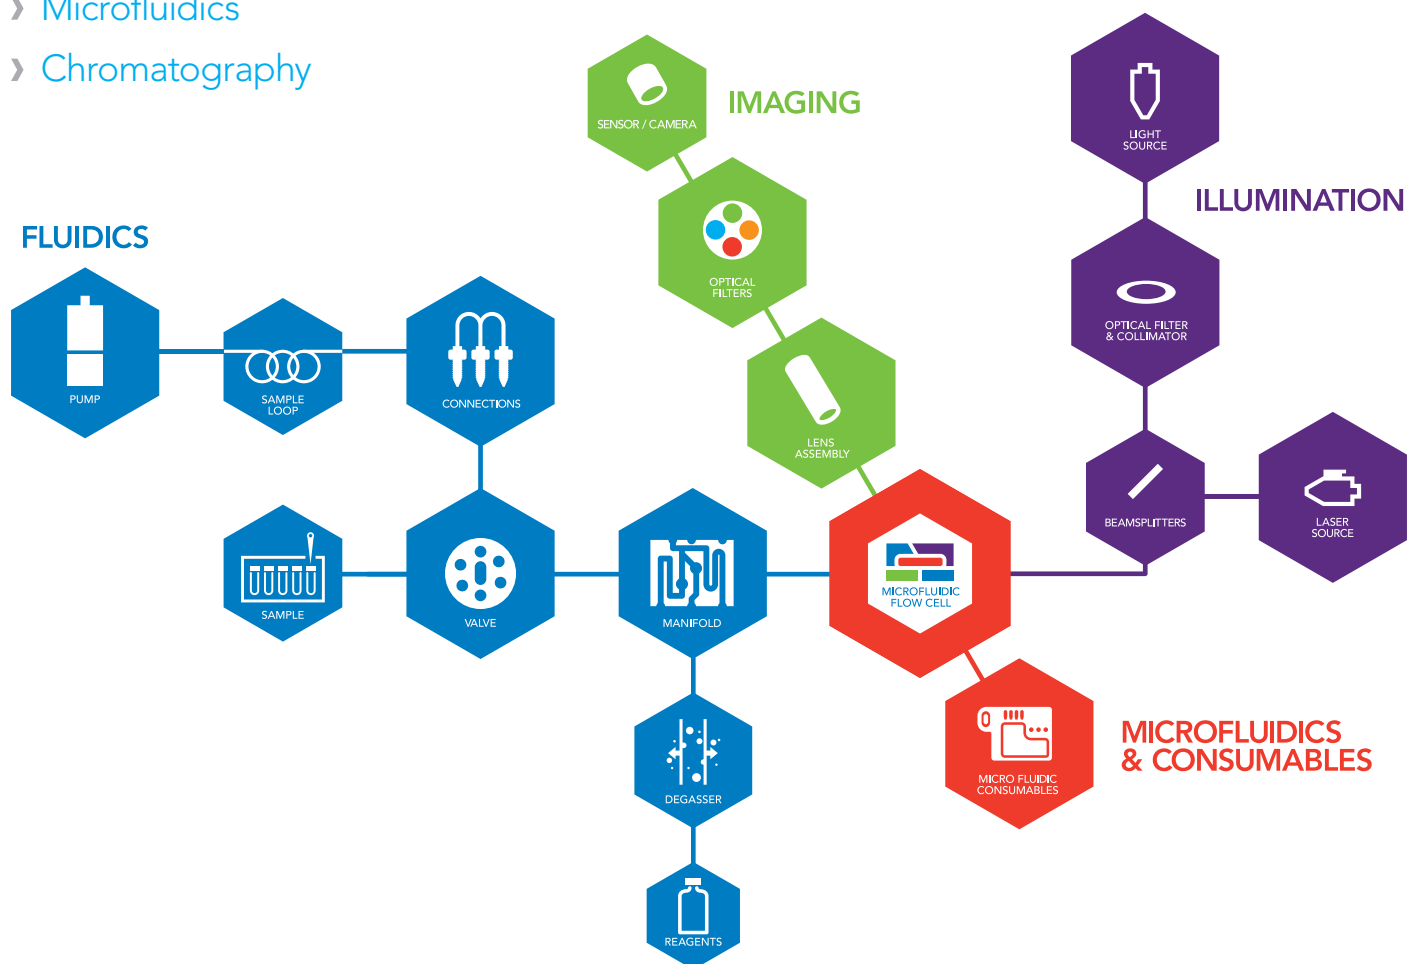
› Microfluidics

› Chromatography

IMAGING

SENSOR / CAMERA

OPTICAL FILTERS

LENS ASSEMBLY

LIGHT SOURCE

ILLUMINATION

OPTICAL FILTER & COLLIMATOR

BEAMSPLITTERS

LASER SOURCE

FLUIDICS

PUMP

SAMPLE LOOP

CONNECTIONS

SAMPLE

VALVE

MANIFOLD

MICROFLUIDIC FLOW CELL

MICRO FLUIDIC CONSUMABLES

MICROFLUIDICS & CONSUMABLES

DEGASSER

REAGENTS